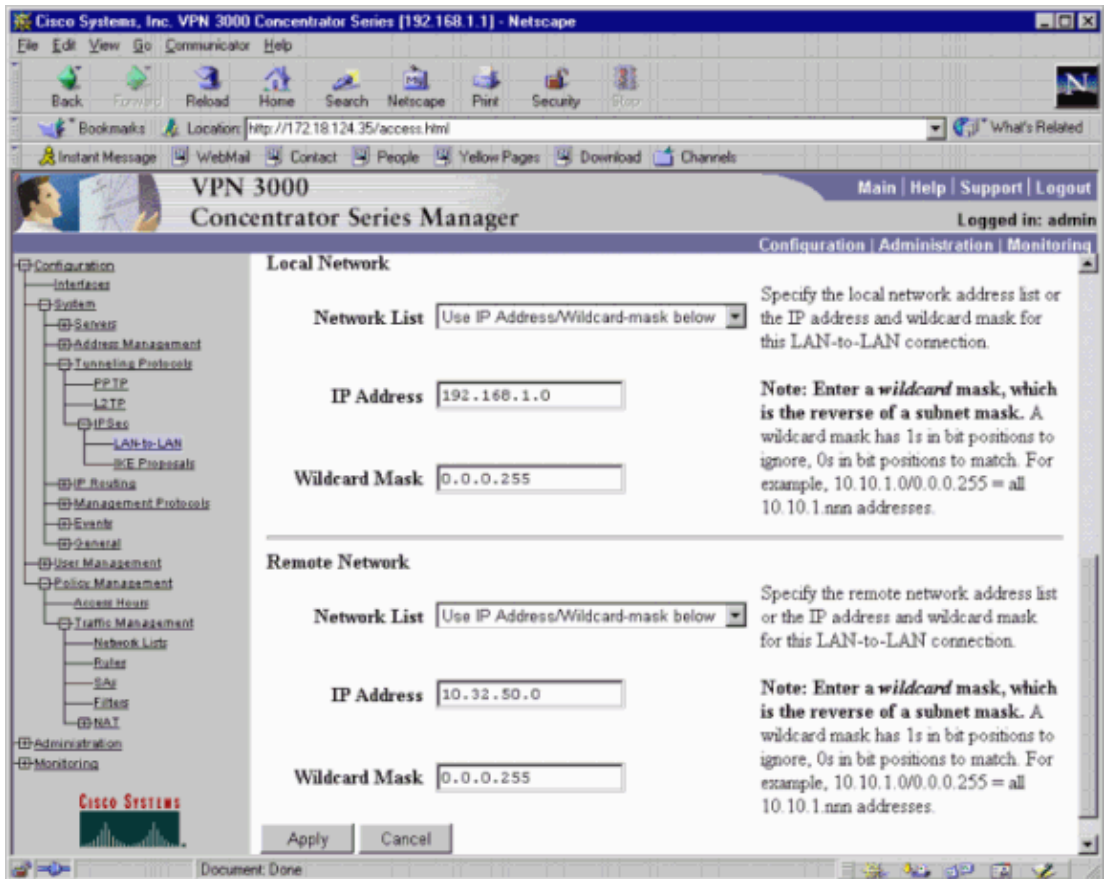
Cisco Systems, Inc. VPN 3000 Concentrator Series [192.168.1.1] - Netscape

File Edit View Go Communicator Help

Back Forward Reload Home Search Netscape Print Security Stop

Bookmarks Location: http://172.18.124.35/access.html What's Related

Instant Message WebMail Contact People Yellow Pages Download Channels

VPN 3000
Concentrator Series Manager

Main | Help | Support | Logout
Logged in: admin

Configuration | Administration | Monitoring

Configuration
Interfaces
System
Servers
Address Management
Tunneling Protocols
PPTP
L2TP
IPSec
LAN-to-LAN
IKE Proposals
IP Routing
Management Protocols
Events
General
User Management
Policy Management
Access Hours
Traffic Management
Network Lists
Rules
SAs
Filters
NAT
Administration
Monitoring

Cisco Systems

Local Network

Network List Use IP Address/Wildcard-mask below

Specify the local network address list or the IP address and wildcard mask for this LAN-to-LAN connection.

IP Address 192.168.1.0

Note: Enter a *wildcard* mask, which is the reverse of a subnet mask. A wildcard mask has 1s in bit positions to ignore, 0s in bit positions to match. For example, 10.10.1.0/0.0.0.255 = all 10.10.1.nnn addresses.

Wildcard Mask 0.0.0.255

Remote Network

Network List Use IP Address/Wildcard-mask below

Specify the remote network address list or the IP address and wildcard mask for this LAN-to-LAN connection.

IP Address 10.32.50.0

Note: Enter a *wildcard* mask, which is the reverse of a subnet mask. A wildcard mask has 1s in bit positions to ignore, 0s in bit positions to match. For example, 10.10.1.0/0.0.0.255 = all 10.10.1.nnn addresses.

Wildcard Mask 0.0.0.255

Apply Cancel

Document: Done